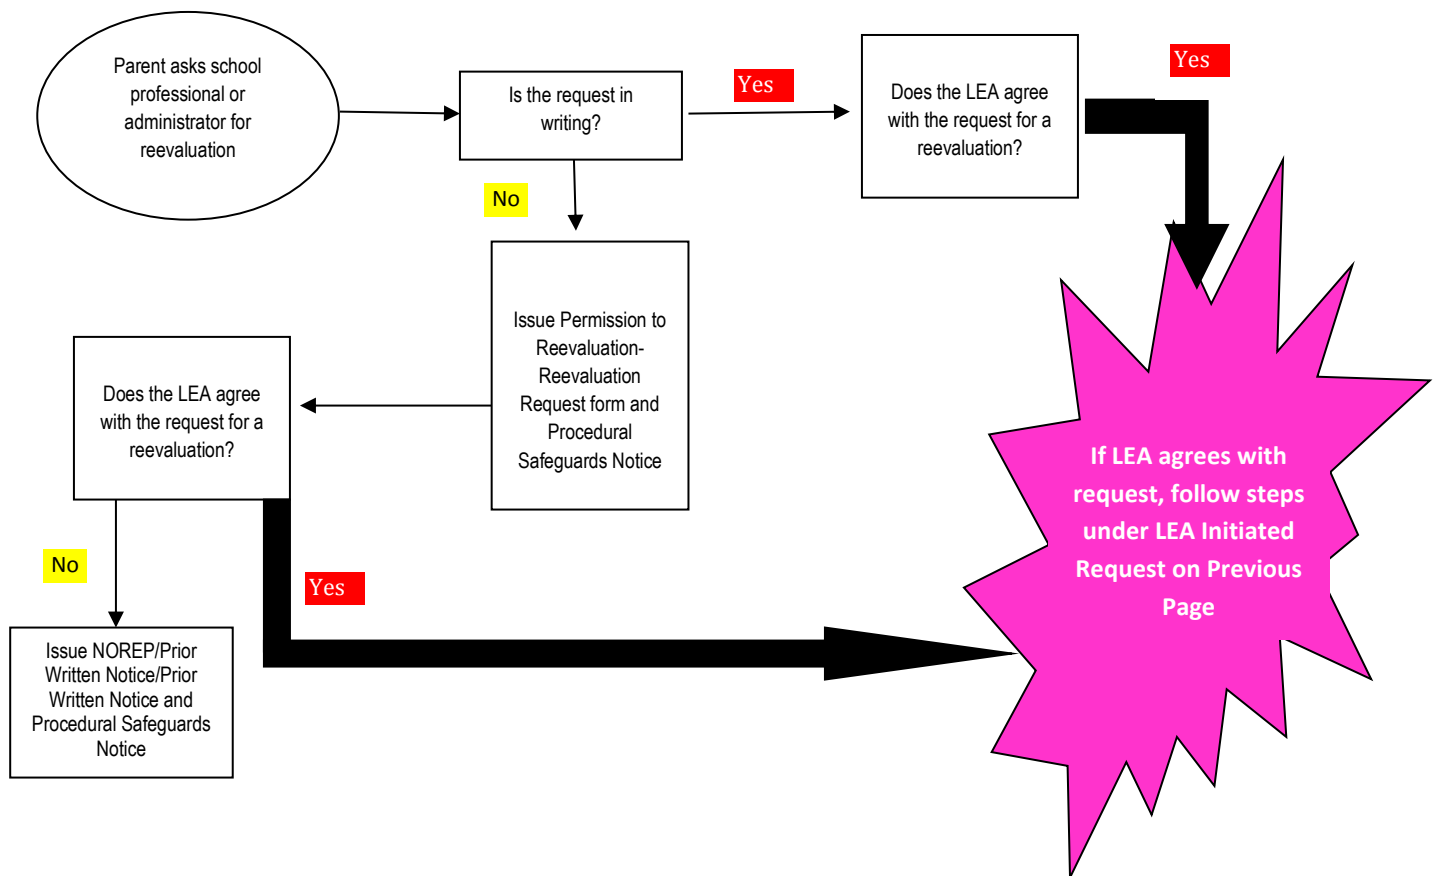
Parent asks school professional or administrator for reevaluation

Is the request in writing?

Yes

Does the LEA agree with the request for a reevaluation?

Yes

No

Issue Permission to Reevaluation-Reevaluation Request form and Procedural Safeguards Notice

Does the LEA agree with the request for a reevaluation?

If LEA agrees with request, follow steps under LEA Initiated Request on Previous Page

No

Yes

Issue NOREP/Prior Written Notice/Prior Written Notice and Procedural Safeguards Notice